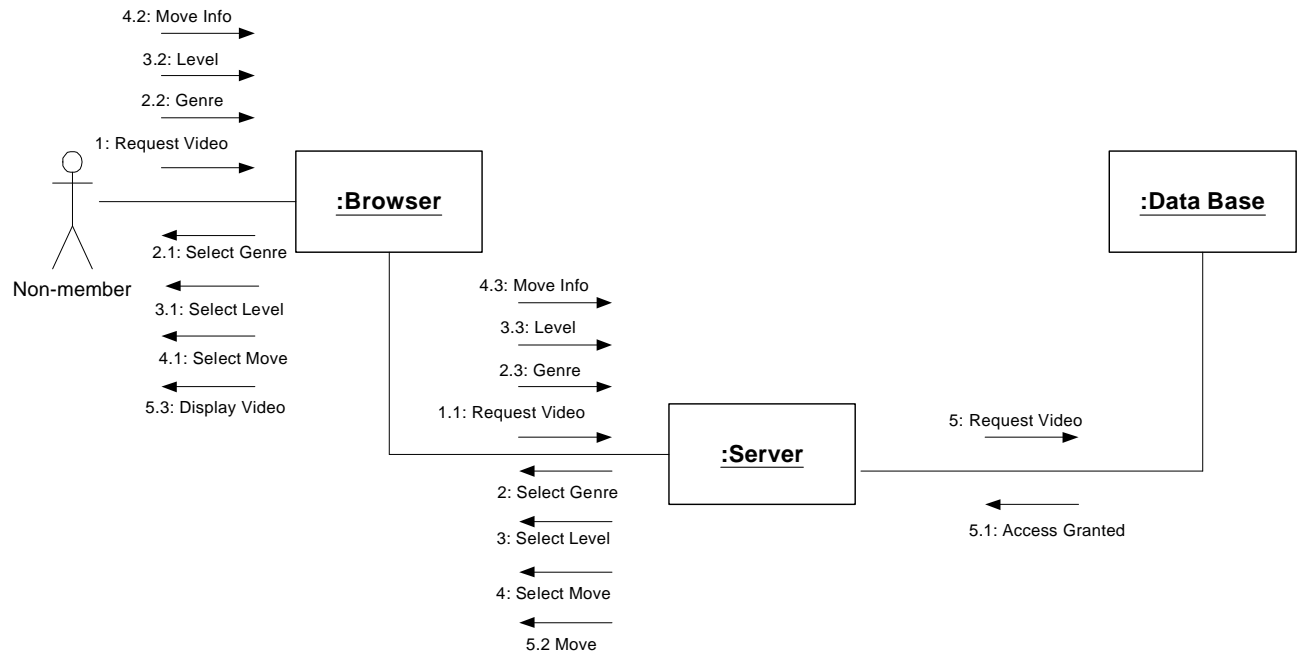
4.2: Move Info

3.2: Level

2.2: Genre

1: Request Video

:Browser

:Data Base

2.1: Select Genre

Non-member

3.1: Select Level

4.1: Select Move

5.3: Display Video

4.3: Move Info

3.3: Level

2.3: Genre

1.1: Request Video

:Server

5: Request Video

2: Select Genre

3: Select Level

4: Select Move

5.2 Move

5.1: Access Granted